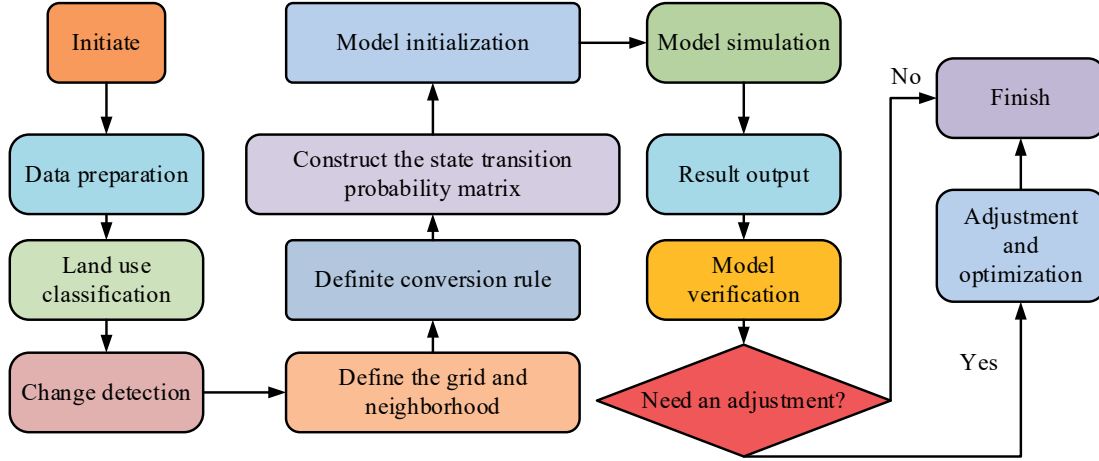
Initiate

Data preparation

Land use classification

Change detection

Define the grid and neighborhood

Definite conversion rule

Construct the state transition probability matrix

Model initialization

Model simulation

Result output

Model verification

Need an adjustment?

No

Yes

Finish

Adjustment and optimization